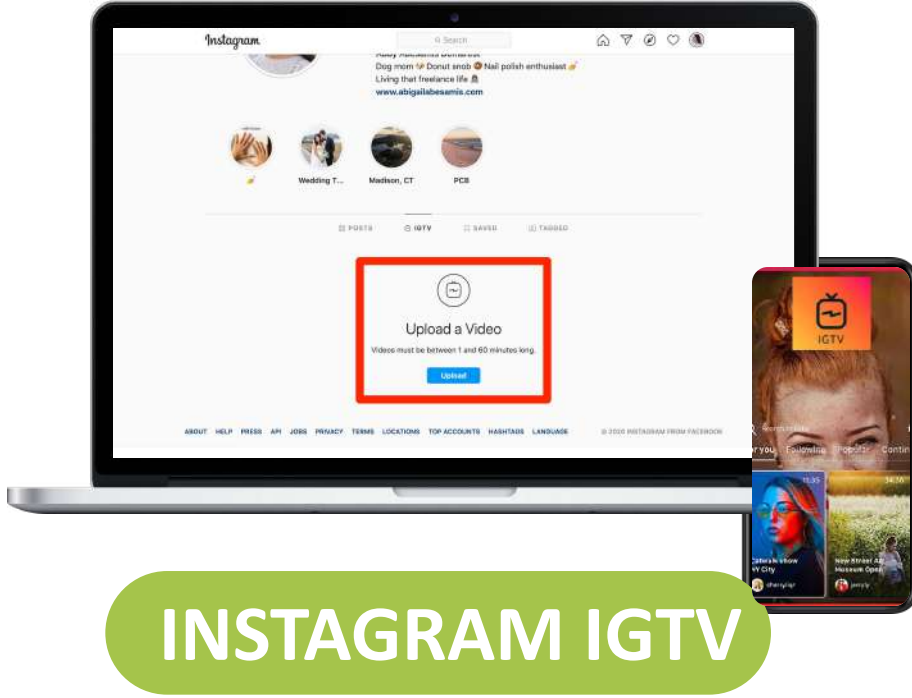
Instagram

Search

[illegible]
Dog mom Donut snob Nail polish enthusiast
Living that freelance life
www.abigailabesamis.com

Wedding T...
Madison, CT
PCB

POSTS
IGTV
SAVED
TAGGED

Upload a Video

Videos must be between 1 and 60 minutes long.

Upload

ABOUT HELP PRESS API JOBS PRIVACY TERMS LOCATIONS TOP ACCOUNTS HASHTAGS LANGUAGE

© 2020 INSTAGRAM FROM FACEBOOK

IGTV

For you
Following
Popular
Contin

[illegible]
NY City
New Street Art Museum Open

INSTAGRAM IGTV